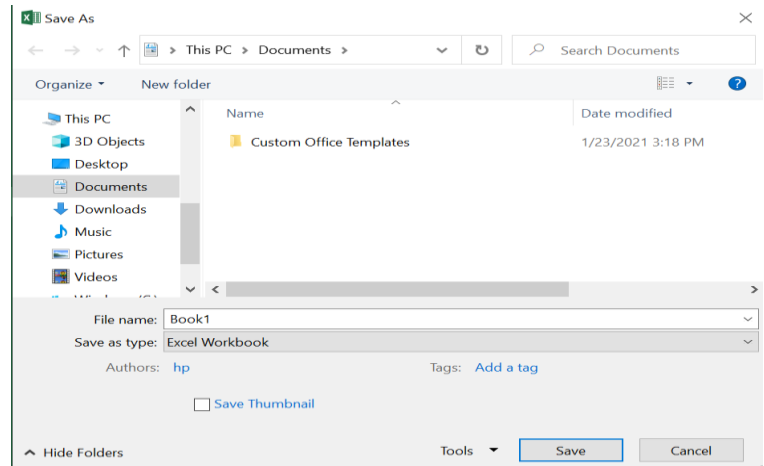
Save As

> This PC > Documents >

Search Documents

Organize ▾

New folder

This PC

3D Objects

Desktop

Documents

Downloads

Music

Pictures

Videos

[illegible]

Name

Date modified

Custom Office Templates

1/23/2021 3:18 PM

File name: Book1

Save as type: Excel Workbook

Authors: hp

Tags: Add a tag

Save Thumbnail

Hide Folders

Tools

Save

Cancel